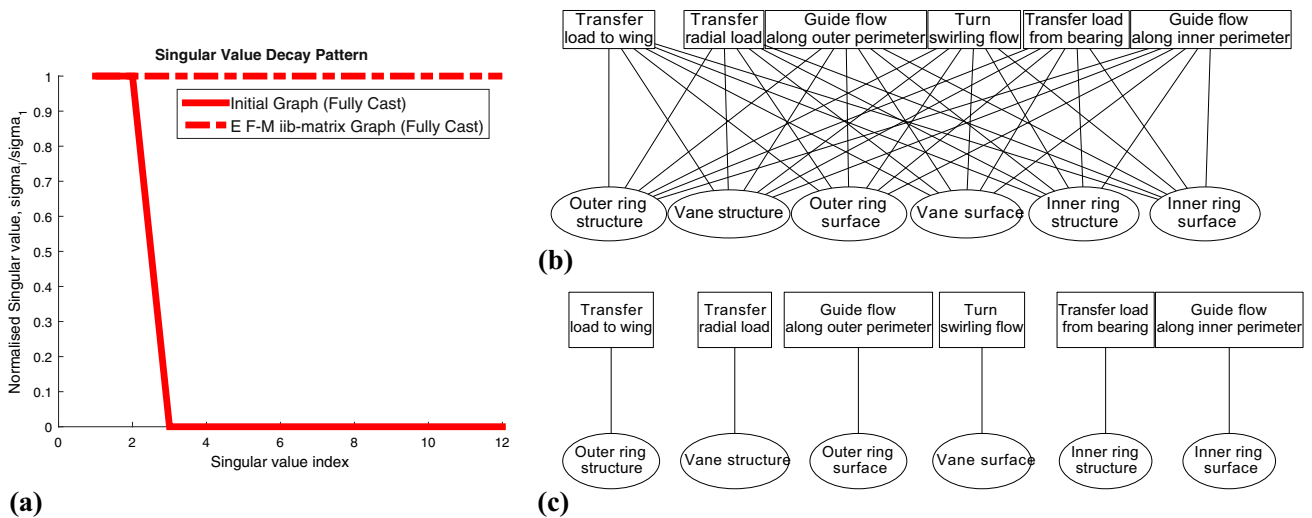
Singular Value Decay Pattern

Initial Graph (Fully Cast)
E F-M iib-matrix Graph (Fully Cast)

Normalised Singular value, $sigma_i/sigma_1$

1
0.9
0.8
0.7
0.6
0.5
0.4
0.3
0.2
0.1
0

0 2 4 6 8 10 12

Singular value index

(a)

Transfer load to wing
Transfer radial load
Guide flow along outer perimeter
Turn swirling flow
Transfer load from bearing
Guide flow along inner perimeter

Outer ring structure
Vane structure
Outer ring surface
Vane surface
Inner ring structure
Inner ring surface

(b)

Transfer load to wing
Transfer radial load
Guide flow along outer perimeter
Turn swirling flow
Transfer load from bearing
Guide flow along inner perimeter

Outer ring structure
Vane structure
Outer ring surface
Vane surface
Inner ring structure
Inner ring surface

(c)